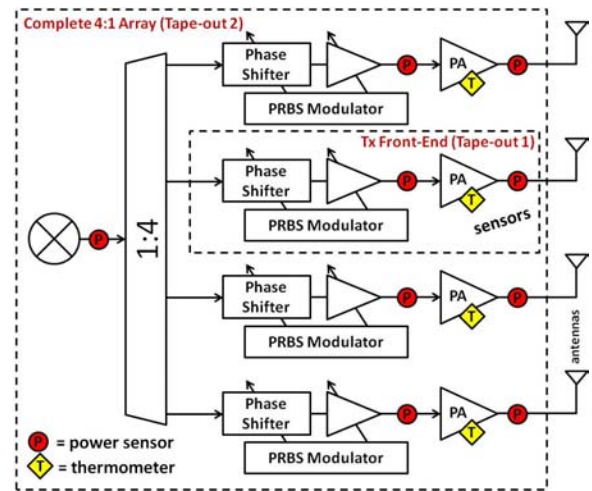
Complete 4:1 Array (Tape-out 2)

Phase Shifter
P
PA
T
P
PRBS Modulator

Tx Front-End (Tape-out 1)

Phase Shifter
P
PA
T
P
PRBS Modulator
sensors

P
1:4

Phase Shifter
P
PA
T
P
PRBS Modulator

antennas

Phase Shifter
P
PA
T
P
PRBS Modulator

P = power sensor
T = thermometer